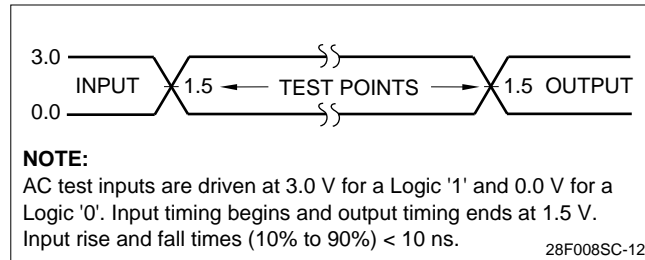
3.0
0.0
INPUT
1.5
TEST POINTS
1.5
OUTPUT

**NOTE:**

AC test inputs are driven at 3.0 V for a Logic '1' and 0.0 V for a Logic '0'. Input timing begins and output timing ends at 1.5 V. Input rise and fall times (10% to 90%) < 10 ns.

28F008SC-12